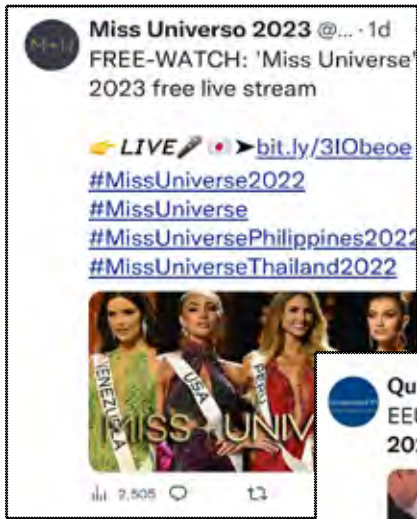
M+U

Miss Universo 2023 @... · 1d

FREE-WATCH: 'Miss Universe' 2023 free live stream

👉LIVE🎤 ➤bit.ly/3IObeoe
#MissUniverse2022
#MissUniverse
#MissUniversePhilippines2022
#MissUniverseThailand2022

VENEZUELA USA PERU

MISS UNIV

2,505

Qu
EE
202